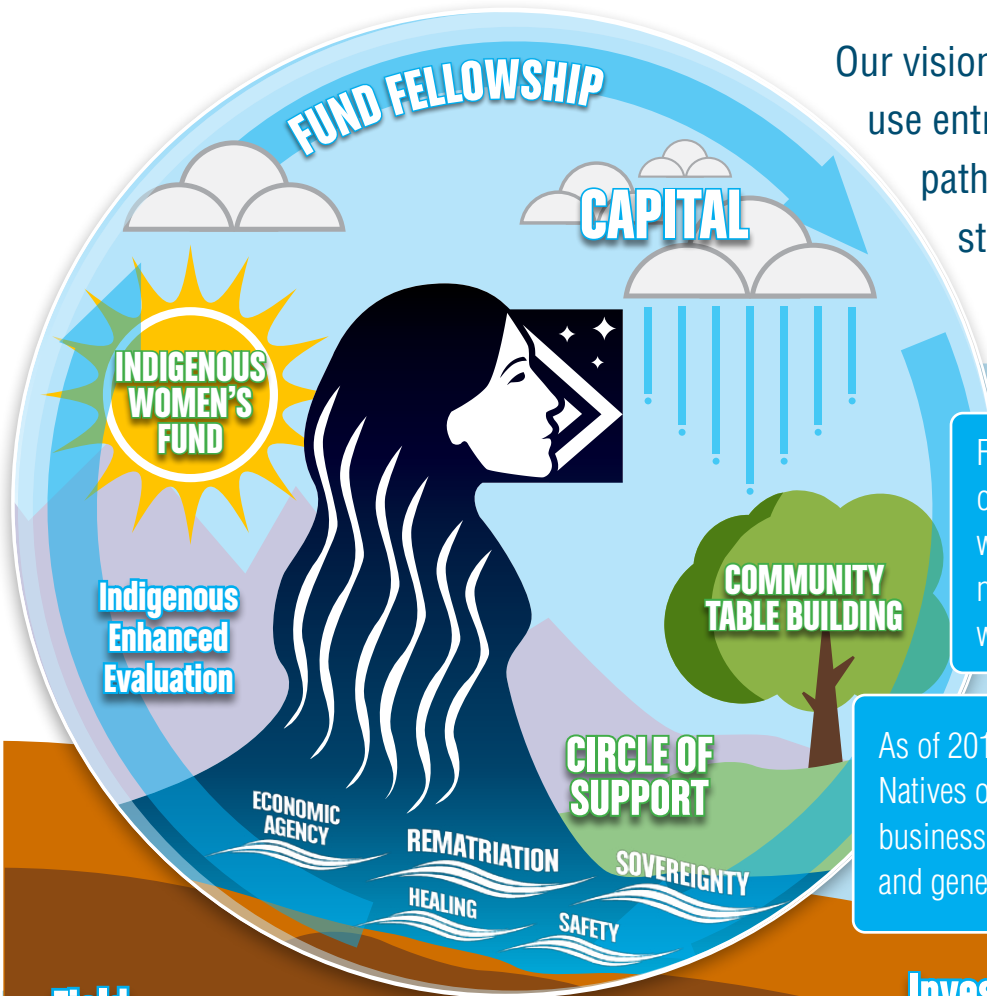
Our vision
use entr
path
st

FUND FELLOWSHIP

CAPITAL

INDIGENOUS WOMEN'S FUND

Indigenous Enhanced Evaluation

COMMUNITY TABLE BUILDING

CIRCLE OF SUPPORT

ECONOMIC AGENCY

REMATRIATION

SOVEREIGNTY

HEALING

SAFETY

F
c
w
n
w

As of 201
Natives o
business
and gene

Inves